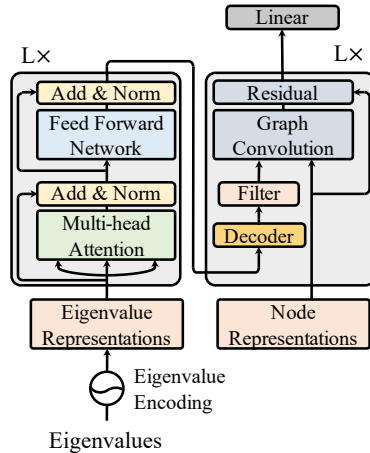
Linear

L×

L×

Add & Norm

Feed Forward Network

Add & Norm

Multi-head Attention

Residual

Graph Convolution

Filter

Decoder

Eigenvalue Representations

Node Representations

Eigenvalue Encoding

Eigenvalues